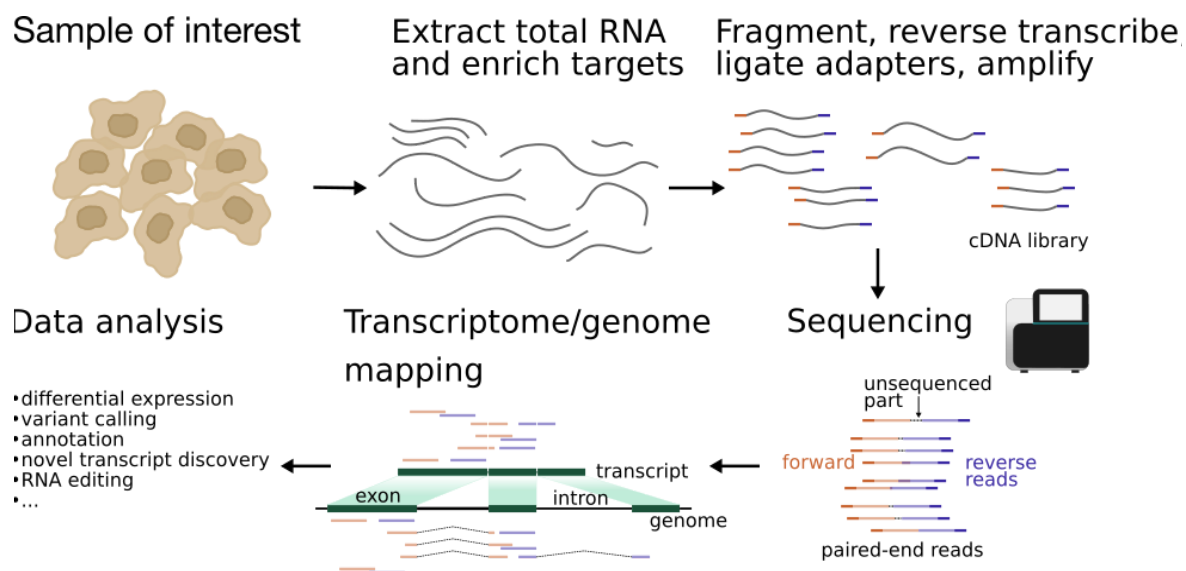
Sample of interest

Extract total RNA and enrich targets

Fragment, reverse transcribe, ligate adapters, amplify

cDNA library

Data analysis

•differential expression
•variant calling
•annotation
•novel transcript discovery
•RNA editing
•...

Transcriptome/genome mapping

transcript
exon
intron
genome

Sequencing

unsequenced part

forward

reverse reads

paired-end reads